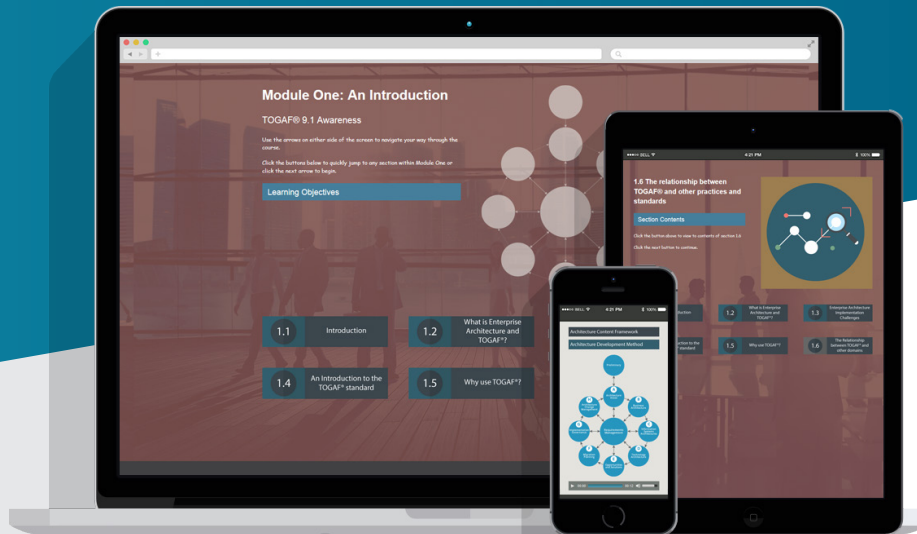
Module One: An Introduction

TOGAF® 9.1 Awareness

Use the arrows on either side of the screen to navigate your way through the course.

Click the buttons below to quickly jump to any section within Module One or click the next arrow to begin.

Learning Objectives

1.1 Introduction

1.2 What is Enterprise Architecture and TOGAF®?

1.4 An Introduction to the TOGAF® standard

1.5 Why use TOGAF®?

●●●●○ BELL 4:21 PM 100%

1.6 The relationship between TOGAF® and other practices and standards

Section Contents

Click the button above to view to contents of section 1.6

Click the next button to continue.

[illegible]duction

1.2 What is Enterprise Architecture and TOGAF®?

1.3 Enterprise Architecture Implementation Challenges

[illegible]uction to the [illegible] standard

1.5 Why use TOGAF®?

1.6 The Relationship between TOGAF® and other domains

●●●●○ BELL 4:21 PM 100%

Architecture Content Framework

Architecture Development Method

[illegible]

00:00 00:12